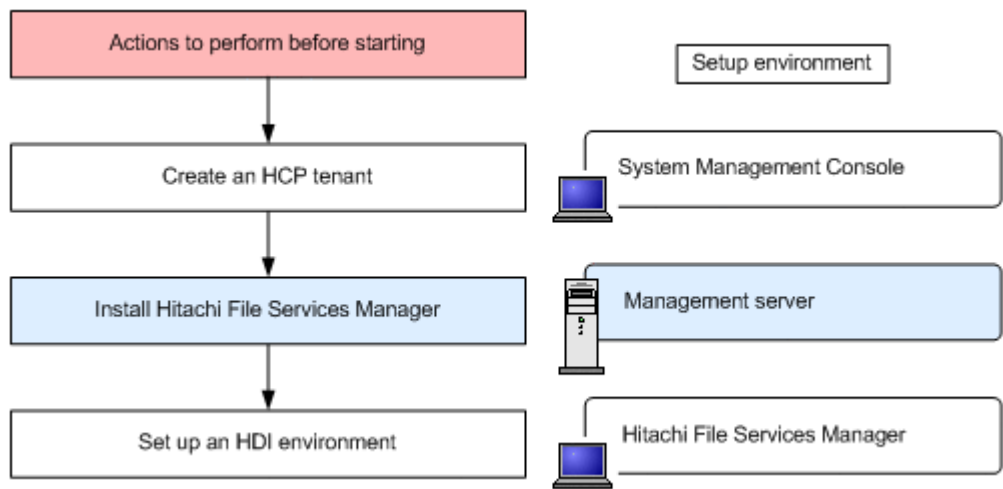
Actions to perform before starting

Setup environment

Create an HCP tenant

System Management Console

Install Hitachi File Services Manager

Management server

Set up an HDI environment

Hitachi File Services Manager